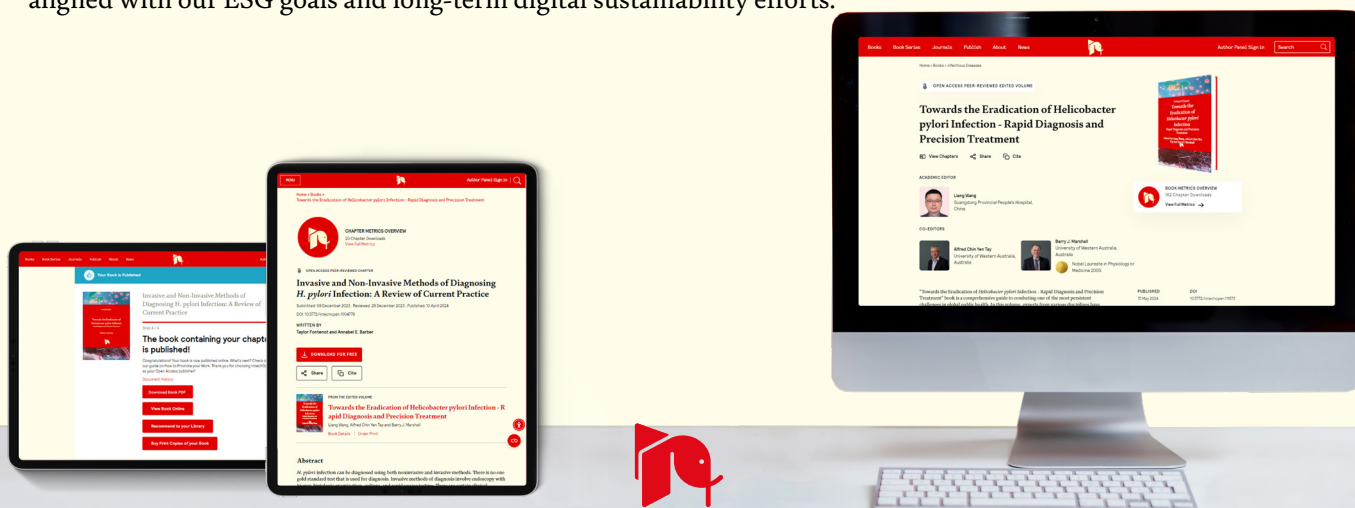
aligned with our ESG goals and long-term digital sustainability efforts.

Books Book Series Journals Publish About News Author Panel Sign In Search

Home > Books > Infectious Diseases

OPEN ACCESS PEER-REVIEWED EDITED VOLUME

Towards the Eradication of Helicobacter pylori Infection - Rapid Diagnosis and Precision Treatment

View Chapters Share Cite

ACADEMIC EDITOR

Liang Wang
Guangdong Provincial People's Hospital, China

BOOK METRICS OVERVIEW
162 Chapter Downloads
View Full Metrics

CO-EDITORS

Alfred Chin Yen Tay
University of Western Australia, Australia

Barry J. Marshall
University of Western Australia, Australia
Nobel Laureate in Physiology or Medicine 2005

"Towards the Eradication of Helicobacter pylori Infection - Rapid Diagnosis and Precision Treatment" book is a comprehensive guide to combating one of the most persistent challenges in global public health. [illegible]

PUBLISHED
10 May 2024

DOI
10.5772/intechopen.111672

Home > Books >
Towards the Eradication of Helicobacter pylori Infection - Rapid Diagnosis and Precision Treatment

CHAPTER METRICS OVERVIEW
20 Chapter Downloads
View Full Metrics

OPEN ACCESS PEER-REVIEWED CHAPTER

Invasive and Non-Invasive Methods of Diagnosing H. pylori Infection: A Review of Current Practice

Submitted: 09 December 2023 · Reviewed: 28 December 2023 · Published: 10 April 2024

DOI: 10.5772/intechopen.1004179

WRITTEN BY
Taylor Fontenot and Annabel E. Barber

DOWNLOAD FOR FREE

Share Cite

FROM THE EDITED VOLUME

Towards the Eradication of Helicobacter pylori Infection - Rapid Diagnosis and Precision Treatment

Liang Wang, Alfred Chin Yen Tay and Barry J. Marshall

Book Details | Order Print

Abstract

H. pylori infection can be diagnosed using both noninvasive and invasive methods. There is no one gold standard test that is used for diagnosis. Invasive methods of diagnosis involve endoscopy with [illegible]

Books Book Series Journals Publish News

Your Book is Published

Invasive and Non-Invasive Methods of Diagnosing H. pylori Infection: A Review of Current Practice

The book containing your chapt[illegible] is published!

Congratulations! Your book is now published online. What's next? Check our guide on How to Promote your Work. Thank you for choosing IntechOpen as your Open Access publisher!

Download Book PDF

View Book Online

Recommend to your Library

Buy Print Copies of your Book